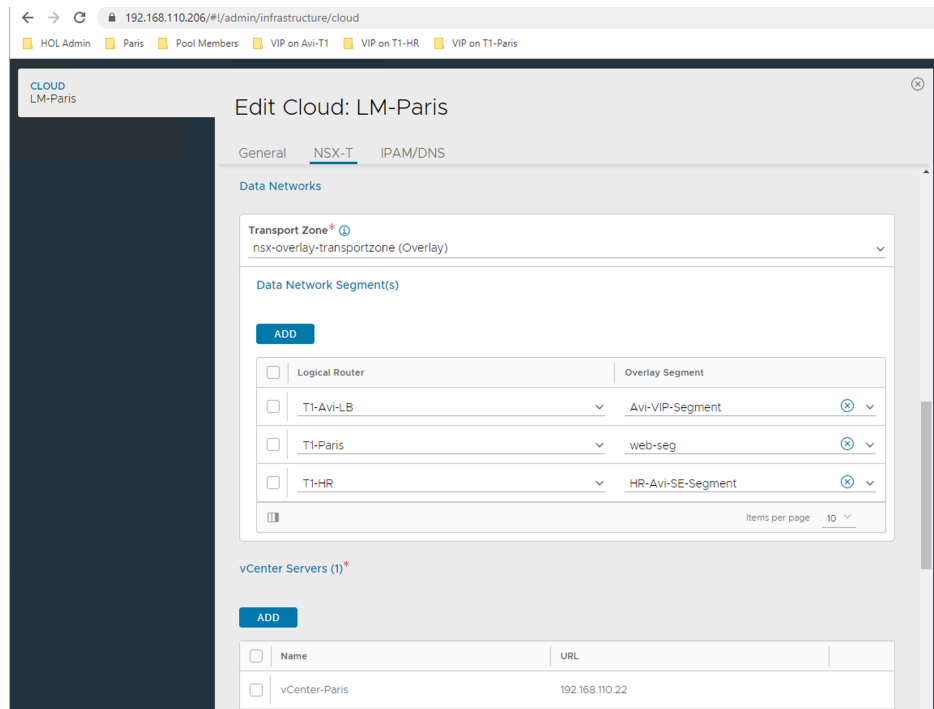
192.168.110.206/#!/admin/infrastructure/cloud

HOL Admin  Paris  Pool Members  VIP on Avi-T1  VIP on T1-HR  VIP on T1-Paris

CLOUD
LM-Paris

Edit Cloud: LM-Paris

General  NSX-T  IPAM/DNS

Data Networks

Transport Zone*
nsx-overlay-transportzone (Overlay)

Data Network Segment(s)

ADD

| | Logical Router | Overlay Segment |
|---|---|---|
| | T1-Avi-LB | Avi-VIP-Segment |
| | T1-Paris | web-seg |
| | T1-HR | HR-Avi-SE-Segment |

Items per page 10

vCenter Servers (1)*

ADD

| | Name | URL |
|---|---|---|
| | vCenter-Paris | 192.168.110.22 |